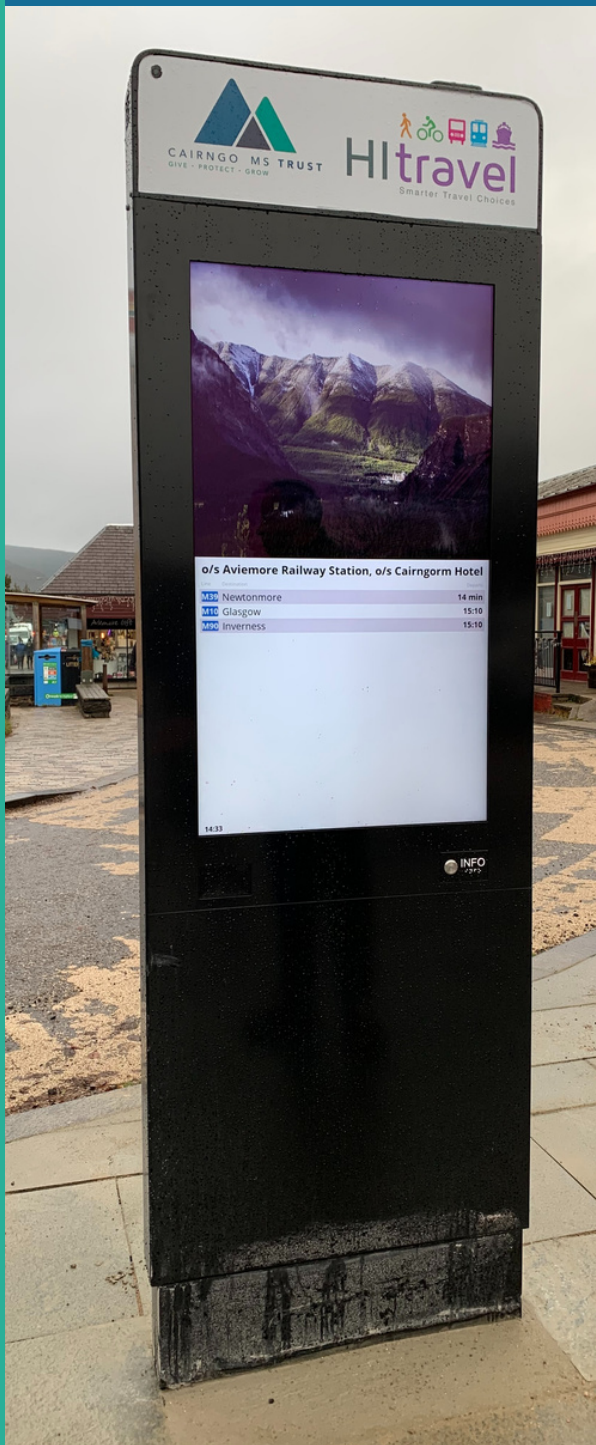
CAIRNGORMS TRUST
GIVE · PROTECT · GROW

HItravel
Smarter Travel Choices

o/s Aviemore Railway Station, o/s Cairngorm Hotel

| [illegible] | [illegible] | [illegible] |
|---|---|---|
| M39 | Newtonmore | 14 min |
| M10 | Glasgow | 15:10 |
| M90 | Inverness | 15:10 |

14:33

INFO